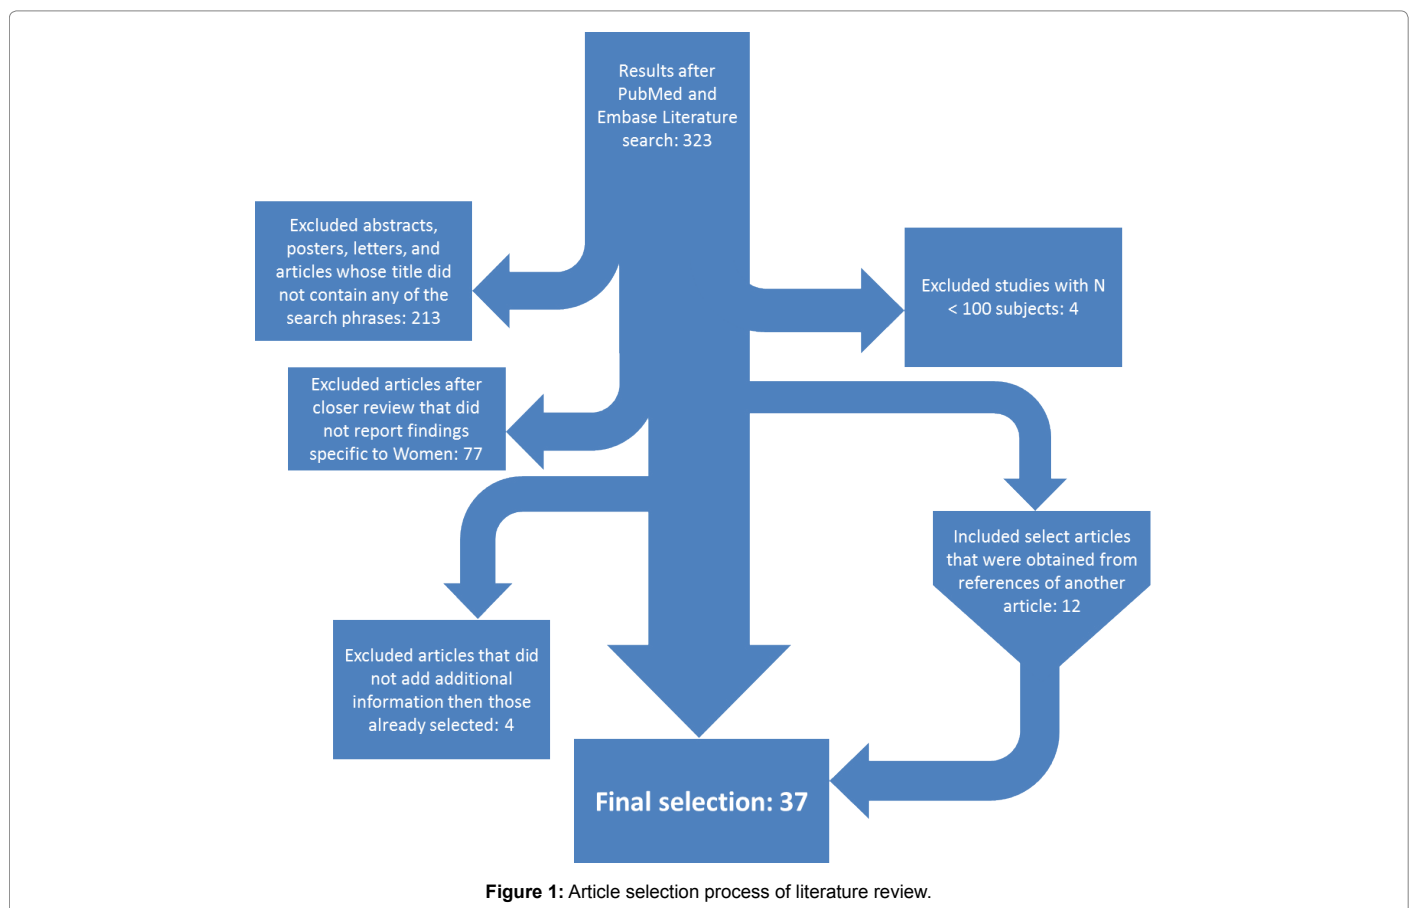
Results after PubMed and Embase Literature search: 323

Excluded abstracts, posters, letters, and articles whose title did not contain any of the search phrases: 213

Excluded studies with N < 100 subjects: 4

Excluded articles after closer review that did not report findings specific to Women: 77

Included select articles that were obtained from references of another article: 12

Excluded articles that did not add additional information then those already selected: 4

Final selection: 37

**Figure 1:** Article selection process of literature review.